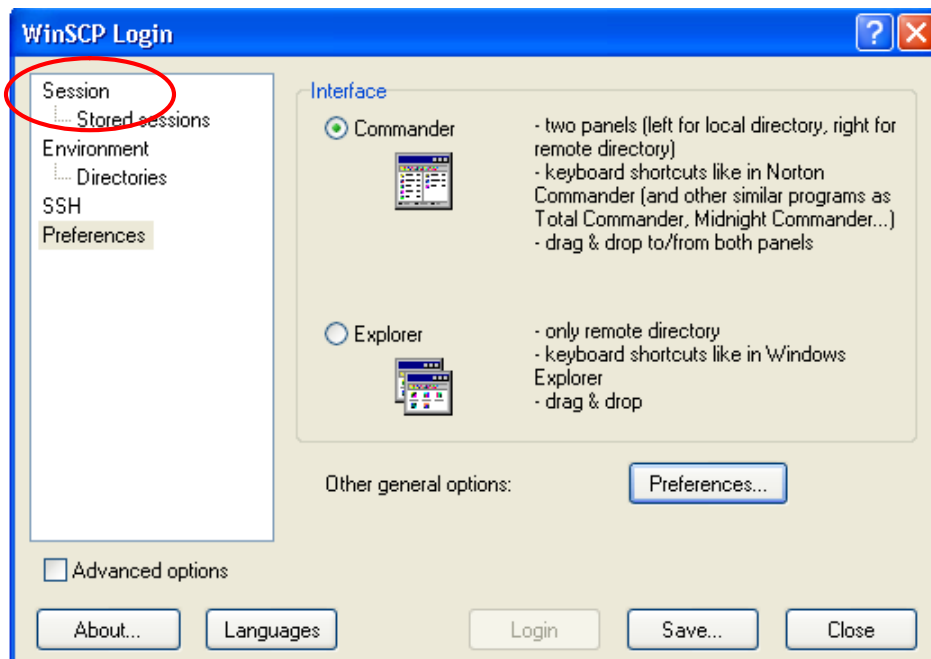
WinSCP Login

Session
Stored sessions
Environment
Directories
SSH
Preferences

Interface

Commander

- two panels (left for local directory, right for remote directory)
- keyboard shortcuts like in Norton Commander (and other similar programs as Total Commander, Midnight Commander...)
- drag & drop to/from both panels

Explorer

- only remote directory
- keyboard shortcuts like in Windows Explorer
- drag & drop

Other general options:

Preferences...

Advanced options

About...

Languages

Login

Save...

Close